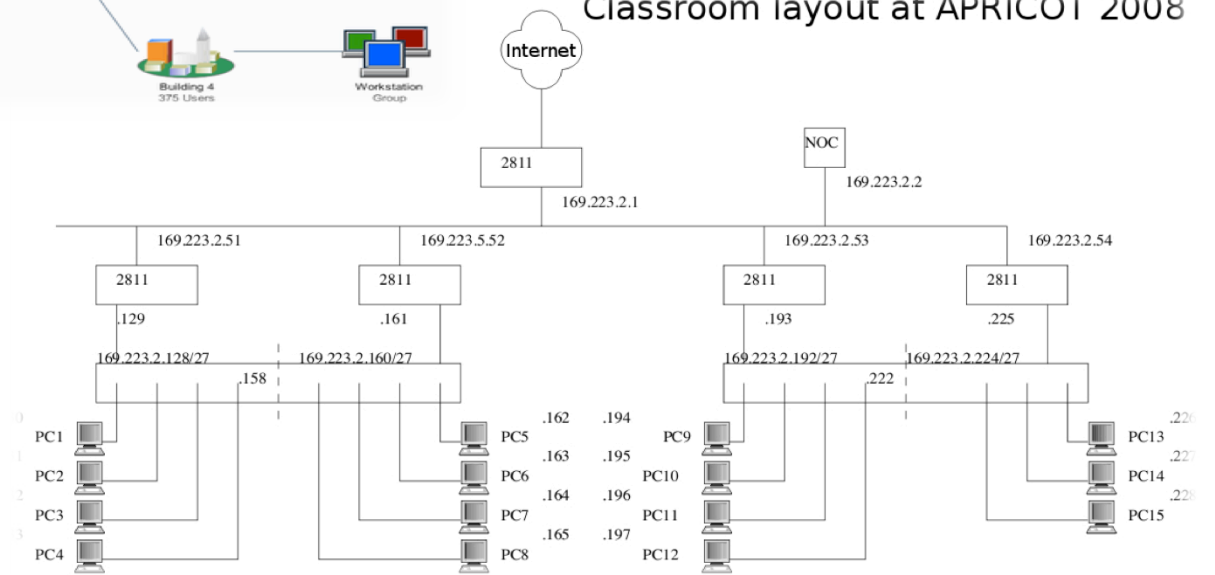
Classroom layout at APRICOT 2008

Building 4
375 Users

Workstation
Group

Internet

2811

169.223.2.1

NOC

169.223.2.2

169.223.2.51

169.223.5.52

169.223.2.53

169.223.2.54

2811

2811

2811

2811

.129

.161

.193

.225

169.223.2.128/27

169.223.2.160/27

169.223.2.192/27

169.223.2.224/27

.158

.222

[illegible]
PC1

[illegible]
PC2

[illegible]
PC3

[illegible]
PC4

.162
PC5

.163
PC6

.164
PC7

.165
PC8

.194
PC9

.195
PC10

.196
PC11

.197
PC12

.22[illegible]
PC13

.22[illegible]
PC14

.22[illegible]
PC15